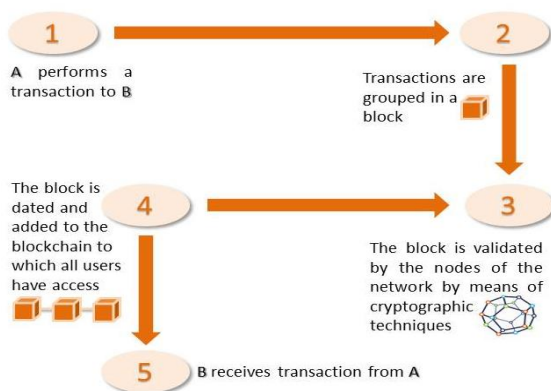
1

A performs a transaction to B

2

Transactions are grouped in a block

3

The block is validated by the nodes of the network by means of cryptographic techniques

4

The block is dated and added to the blockchain to which all users have access

5

B receives transaction from A